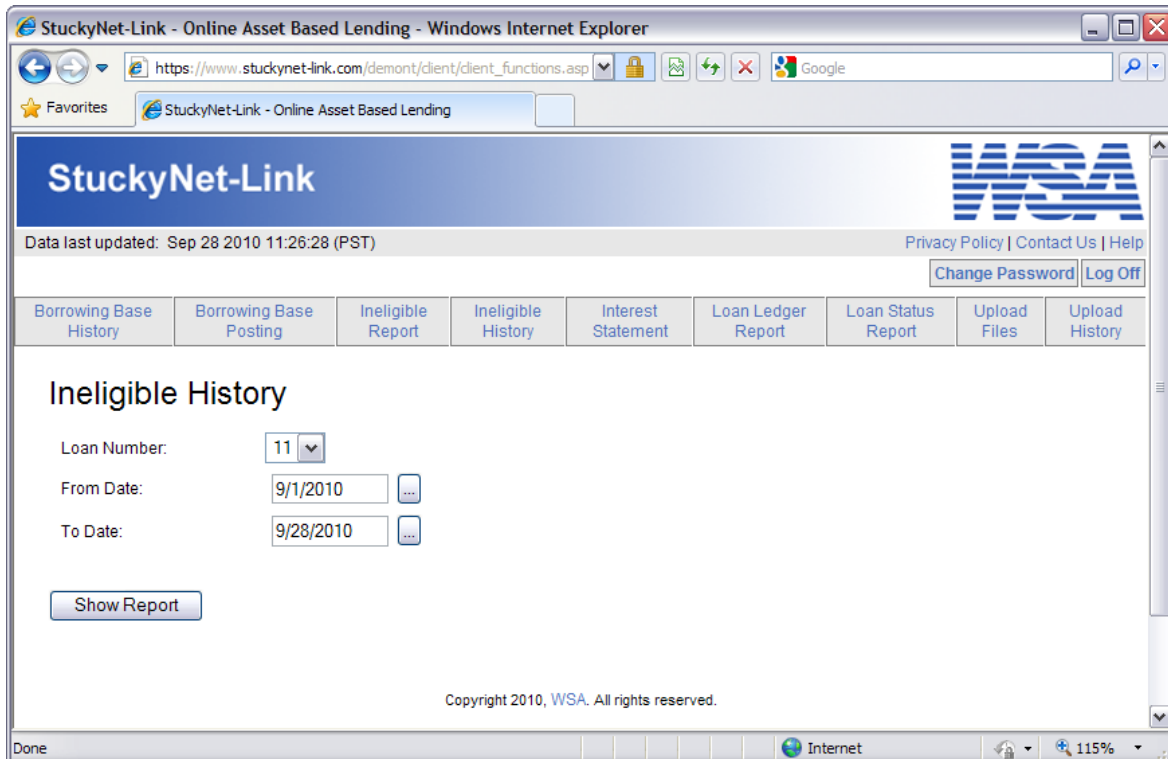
StuckyNet-Link - Online Asset Based Lending - Windows Internet Explorer

https://www.stuckynet-link.com/demont/client/client_functions.asp

Google

Favorites

StuckyNet-Link - Online Asset Based Lending

StuckyNet-Link

WSA

Data last updated: Sep 28 2010 11:26:28 (PST)

Privacy Policy | Contact Us | Help

Change Password | Log Off

| Borrowing Base History | Borrowing Base Posting | Ineligible Report | Ineligible History | Interest Statement | Loan Ledger Report | Loan Status Report | Upload Files | Upload History |
|---|---|---|---|---|---|---|---|---|

Ineligible History

Loan Number: 11

From Date: 9/1/2010 ...

To Date: 9/28/2010 ...

Show Report

Copyright 2010, WSA. All rights reserved.

Done

Internet

115%